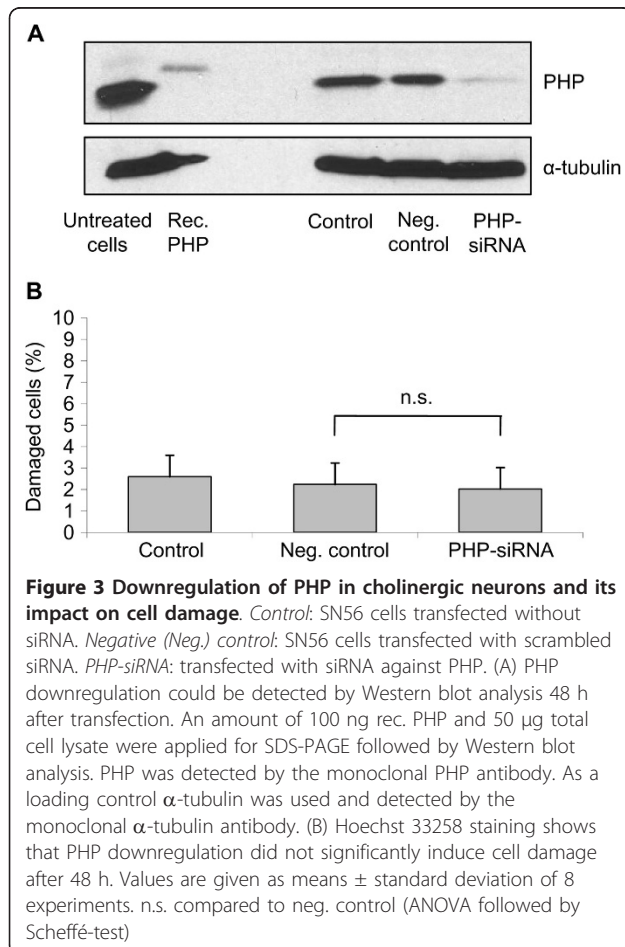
A

PHP

α-tubulin

Untreated cells  Rec. PHP  Control  Neg. control  PHP-siRNA

B

Damaged cells (%)

10
9
8
7
6
5
4
3
2
1
0

n.s.

Control  Neg. control  PHP-siRNA

**Figure 3 Downregulation of PHP in cholinergic neurons and its impact on cell damage**. *Control*: SN56 cells transfected without siRNA. *Negative (Neg.) control*: SN56 cells transfected with scrambled siRNA. *PHP-siRNA*: transfected with siRNA against PHP. (A) PHP downregulation could be detected by Western blot analysis 48 h after transfection. An amount of 100 ng rec. PHP and 50 μg total cell lysate were applied for SDS-PAGE followed by Western blot analysis. PHP was detected by the monoclonal PHP antibody. As a loading control $\alpha$-tubulin was used and detected by the monoclonal $\alpha$-tubulin antibody. (B) Hoechst 33258 staining shows that PHP downregulation did not significantly induce cell damage after 48 h. Values are given as means $\pm$ standard deviation of 8 experiments. n.s. compared to neg. control (ANOVA followed by Scheffé-test)